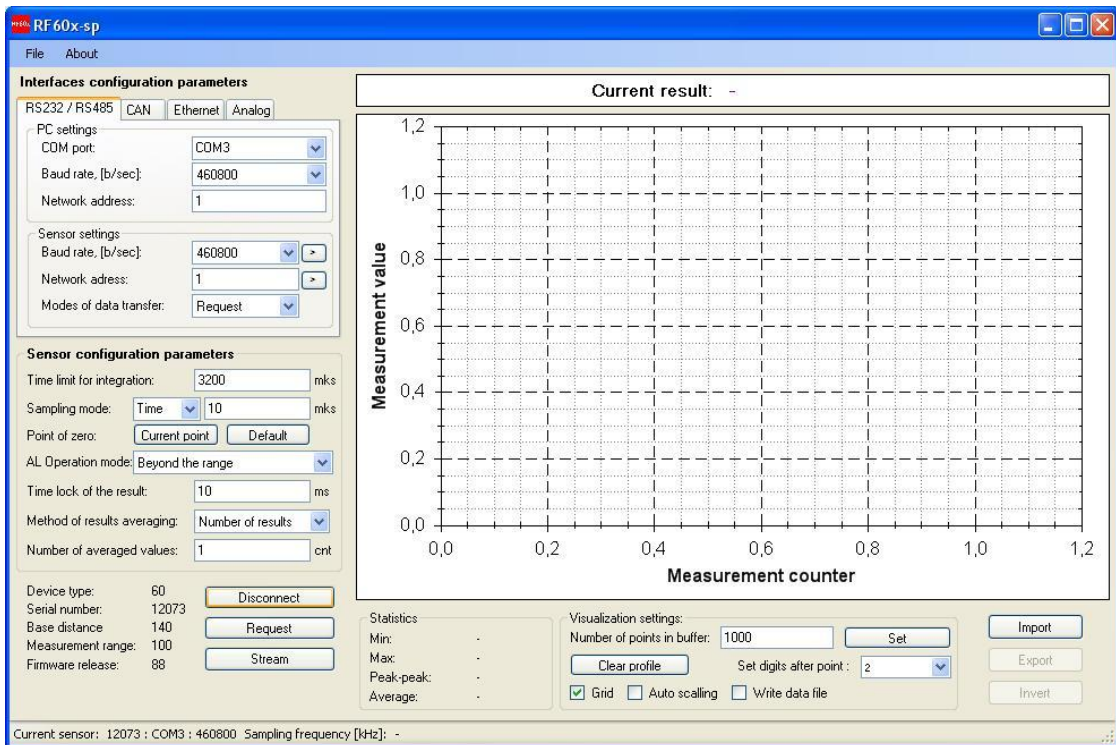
RF60x-sp

File About

Interfaces configuration parameters

RS232 / RS485 CAN Ethernet Analog

PC settings
COM port: COM3
Baud rate, [b/sec]: 460800
Network address: 1

Sensor settings
Baud rate, [b/sec]: 460800 >
Network adress: 1 >
Modes of data transfer: Request

Sensor configuration parameters
Time limit for integration: 3200 mks
Sampling mode: Time 10 mks
Point of zero: Current point Default
AL Operation mode: Beyond the range
Time lock of the result: 10 ms
Method of results averaging: Number of results
Number of averaged values: 1 cnt

Device type: 60
Serial number: 12073
Base distance 140
Measurement range: 100
Firmware release: 88

Disconnect
Request
Stream

Current result: -

1,2
1,0
0,8
0,6
0,4
0,2
0,0
Measurement value
0,0 0,2 0,4 0,6 0,8 1,0 1,2
Measurement counter

Statistics
Min: -
Max: -
Peak-peak: -
Average: -

Visualization settings:
Number of points in buffer: 1000 Set
Clear profile Set digits after point : 2
Grid Auto scalling Write data file

Import
Export
Invert

Current sensor: 12073 : COM3 : 460800 Sampling frequency [kHz]: -